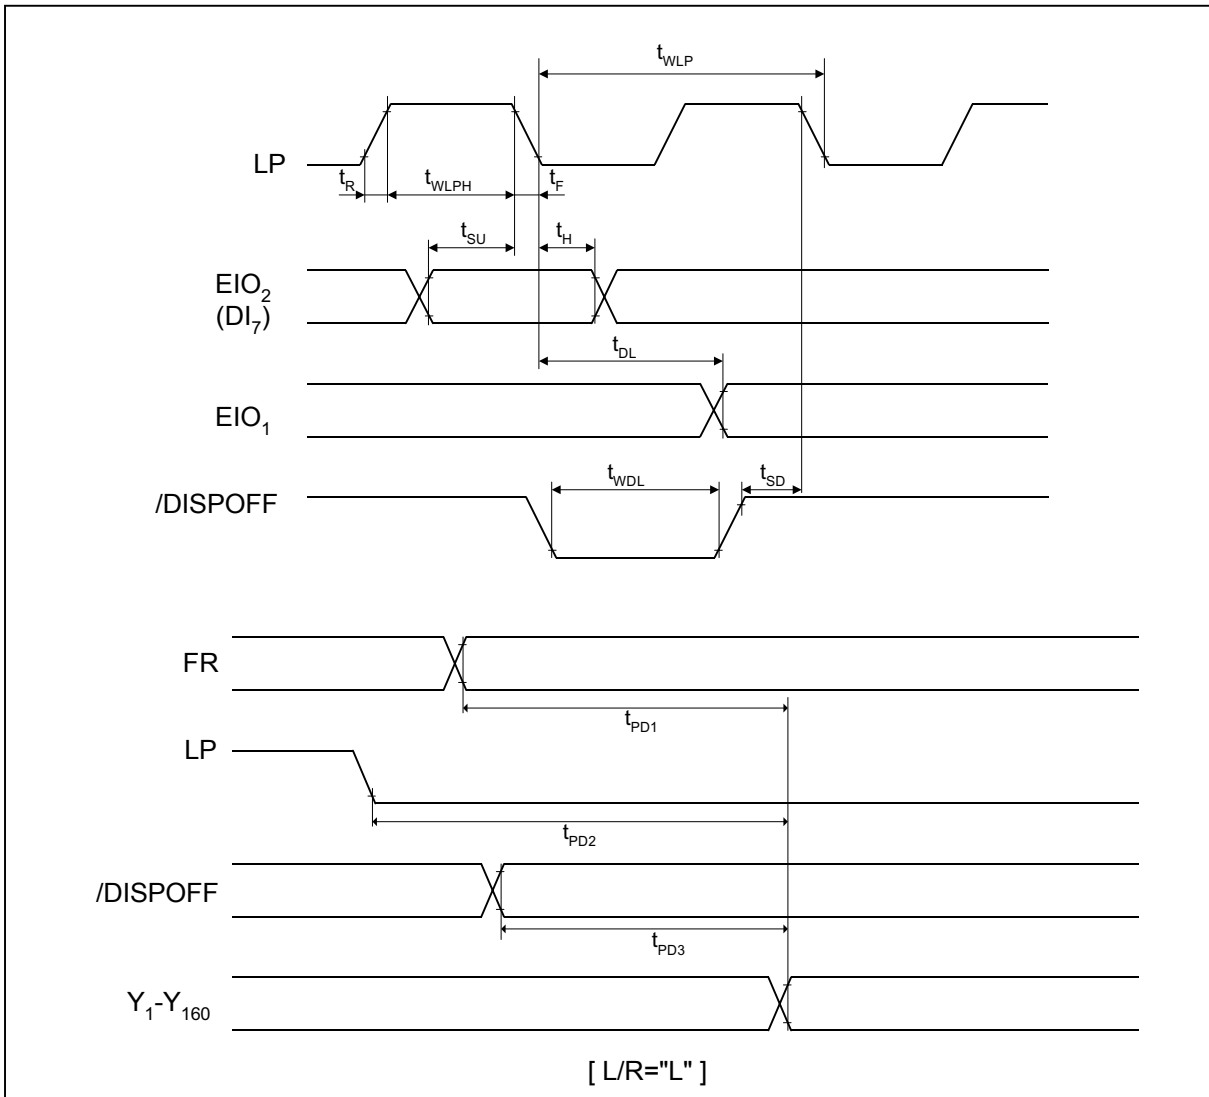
$t_{WLP}$

LP

$t_R$ $t_{WLPH}$ $t_F$

$t_{SU}$ $t_H$

$EIO_2$ $(DI_7)$

$t_{DL}$

$EIO_1$

$t_{WDL}$ $t_{SD}$

/DISPOFF

FR

$t_{PD1}$

LP

$t_{PD2}$

/DISPOFF

$t_{PD3}$

$Y_1$-$Y_{160}$

[ L/R="L" ]